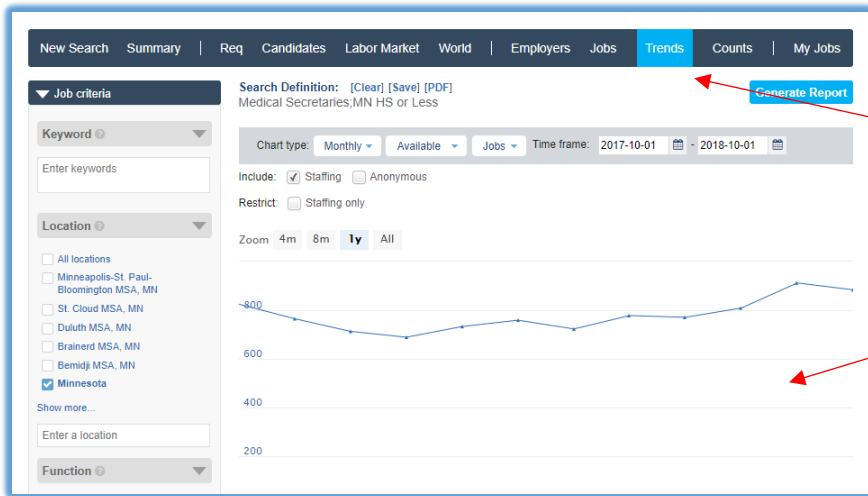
New Search Summary | Req Candidates Labor Market World | Employers Jobs Trends Counts | My Jobs

Job criteria

Keyword

Enter keywords

Location

All locations
Minneapolis-St. Paul-Bloomington MSA, MN
St. Cloud MSA, MN
Duluth MSA, MN
Brainerd MSA, MN
Bemidji MSA, MN
Minnesota

Show more...

Enter a location

Function

Search Definition: [Clear] [Save] [PDF]
Medical Secretaries;MN HS or Less

Generate Report

Chart type: Monthly Available Jobs Time frame: 2017-10-01 - 2018-10-01

Include: Staffing Anonymous

Restrict: Staffing only

Zoom 4m 8m 1y All

800

600

400

200